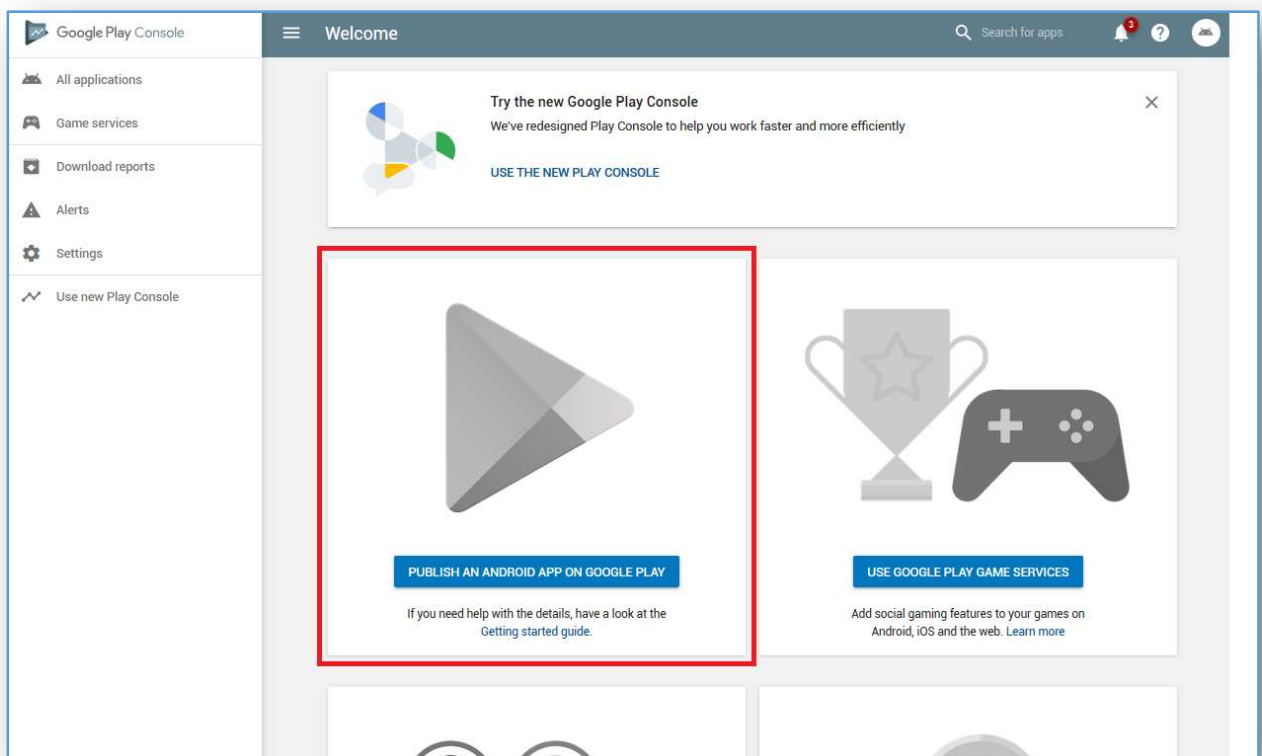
Google Play Console

All applications
Game services
Download reports
Alerts
Settings
Use new Play Console

Welcome

Search for apps

3

Try the new Google Play Console
We've redesigned Play Console to help you work faster and more efficiently

USE THE NEW PLAY CONSOLE

PUBLISH AN ANDROID APP ON GOOGLE PLAY

If you need help with the details, have a look at the Getting started guide.

USE GOOGLE PLAY GAME SERVICES

Add social gaming features to your games on Android, iOS and the web. Learn more